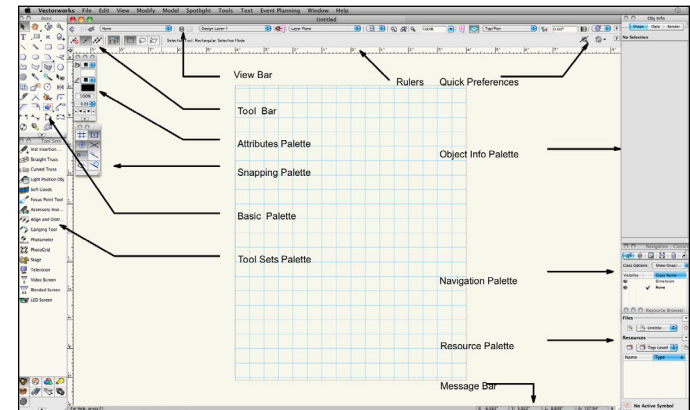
Vectorworks File Edit View Modify Model Spotlight Tools Text Event Planning Window Help

Untitled

Obj Info

Shape Data Render

No Selection

Basic

Tool Sets

Selection Tool: Rectangular Selection Mode

View Bar

Rulers

Quick Preferences

Tool Bar

Attributes Palette

Snapping Palette

Basic Palette

Tool Sets Palette

Object Info Palette

Navigation Palette

Resource Palette

Message Bar

Text Insertion

Straight Truss

Curved Truss

Light Position Obj

Soft Goods

Focus Point Tool

Accessory Inse...

Align and Distr...

Ganging Tool

Photometer

PhotoGrid

Stage

Television

Video Screen

Blended Screen

LED Screen

Navigation

Class Options

Visibility

Class Name

Dimension

None

Resource Browser

Files

Resources

Name

Type

No Active Symbol

For Help, press F1